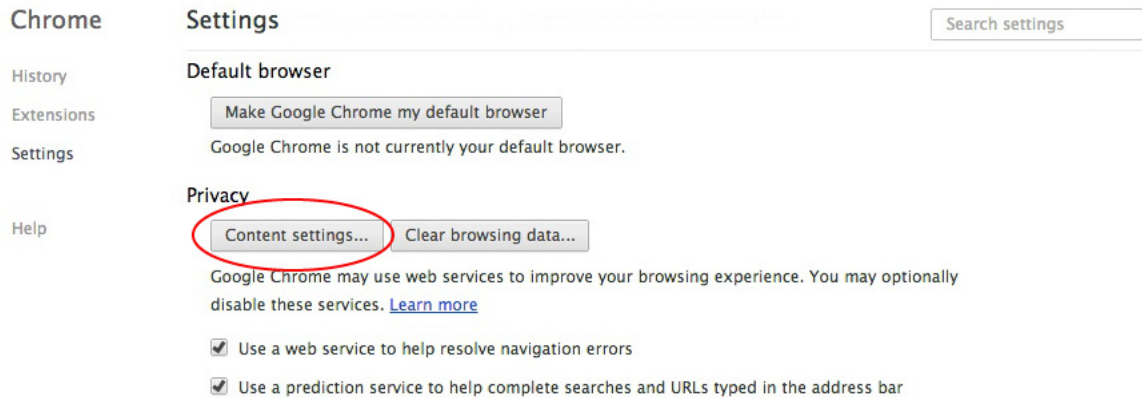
Chrome

History

Extensions

Settings

Help

Settings

Search settings

Default browser

Make Google Chrome my default browser

Google Chrome is not currently your default browser.

Privacy

Content settings...

Clear browsing data...

Google Chrome may use web services to improve your browsing experience. You may optionally disable these services. Learn more

Use a web service to help resolve navigation errors

Use a prediction service to help complete searches and URLs typed in the address bar